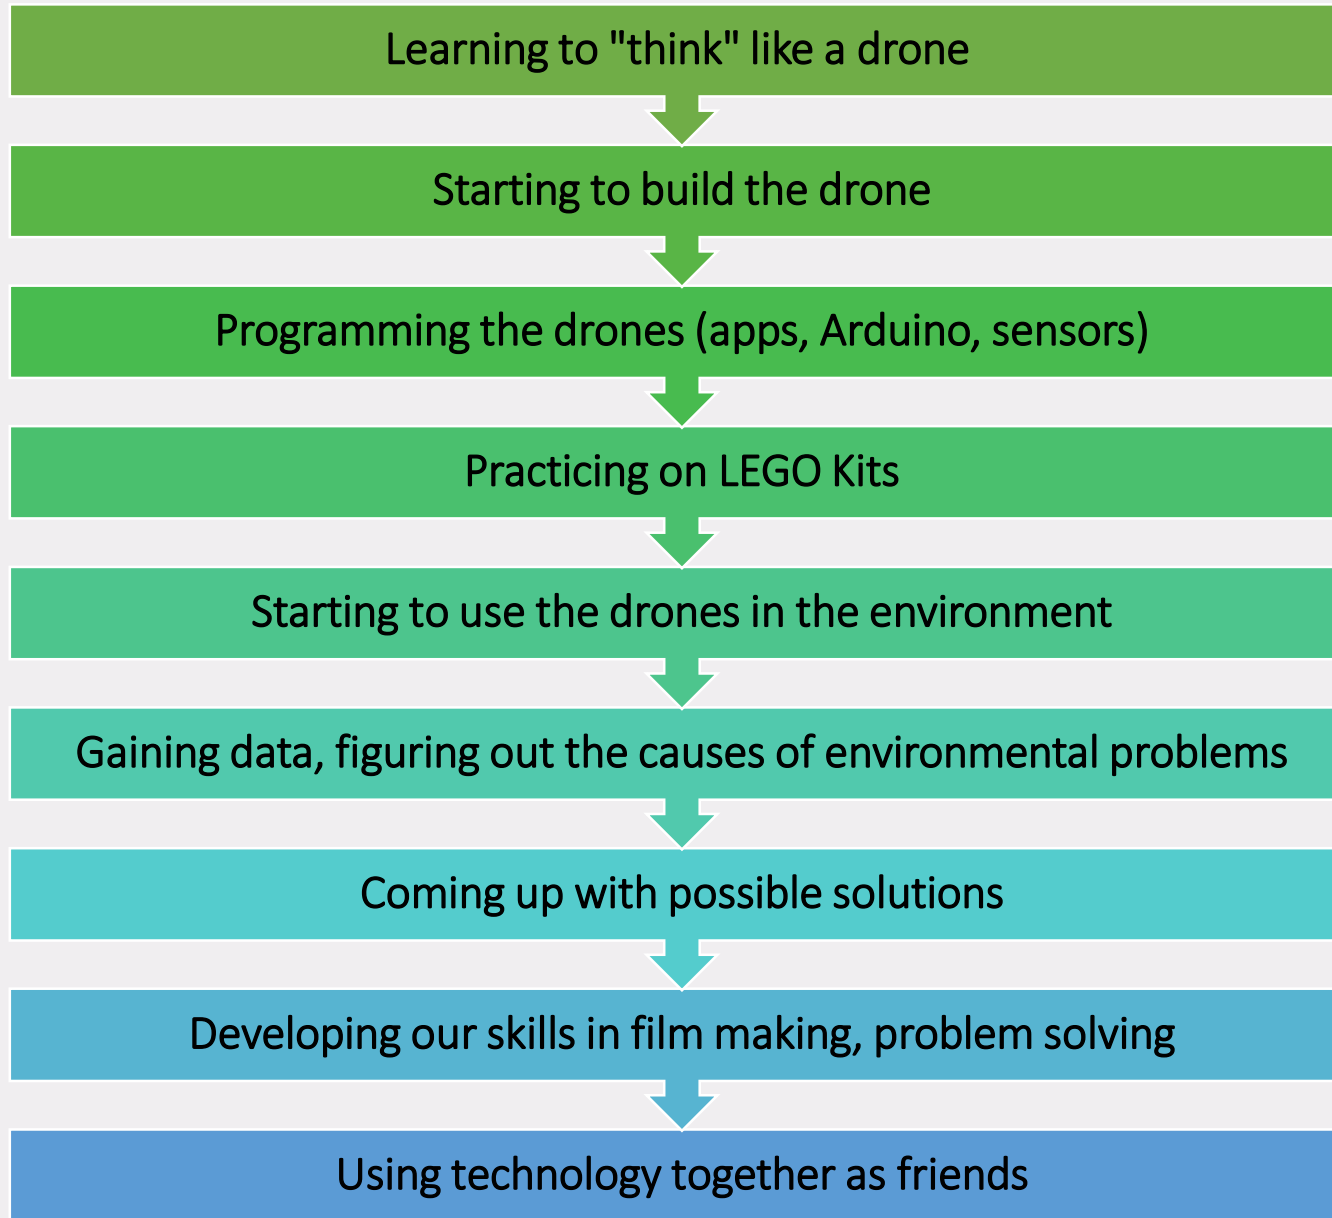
Learning to "think" like a drone

Starting to build the drone

Programming the drones (apps, Arduino, sensors)

Practicing on LEGO Kits

Starting to use the drones in the environment

Gaining data, figuring out the causes of environmental problems

Coming up with possible solutions

Developing our skills in film making, problem solving

Using technology together as friends